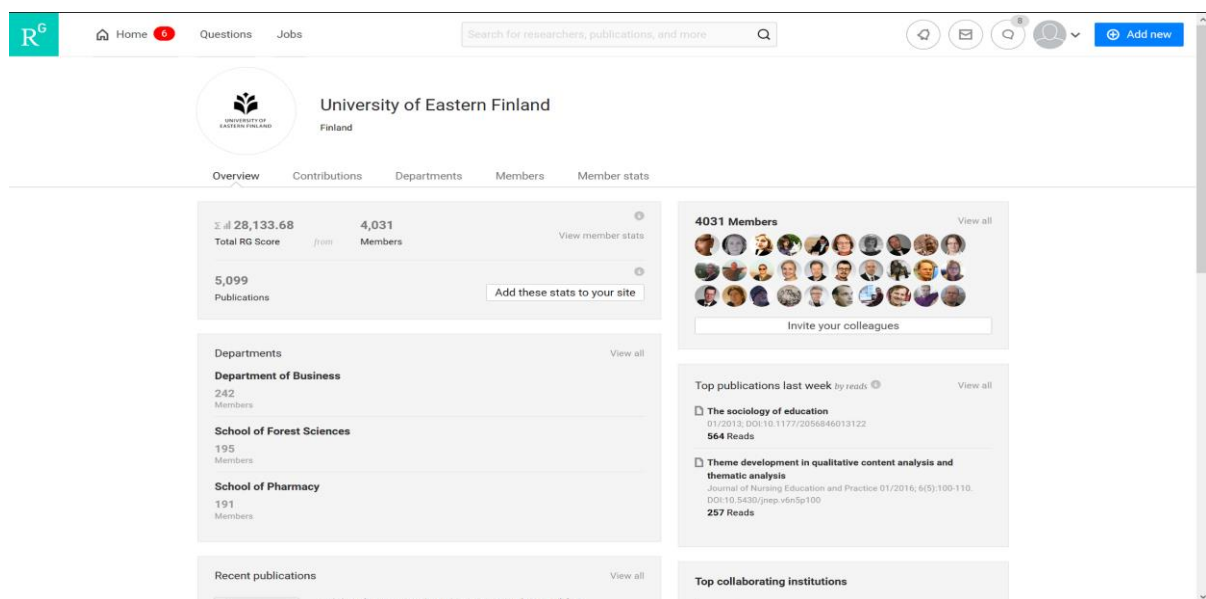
$R^G$ Home 6 Questions Jobs Search for researchers, publications, and more 8 Add new

UNIVERSITY OF EASTERN FINLAND

University of Eastern Finland
Finland

Overview Contributions Departments Members Member stats

28,133.68
Total RG Score

from

4,031
Members

View member stats

5,099
Publications

Add these stats to your site

4031 Members View all

Invite your colleagues

Departments View all

Department of Business
242
Members

School of Forest Sciences
195
Members

School of Pharmacy
191
Members

Top publications last week by reads View all

The sociology of education
01/2013; DOI:10.1177/2056846013122
564 Reads

Theme development in qualitative content analysis and thematic analysis
Journal of Nursing Education and Practice 01/2016; 6(5):100-110. DOI:10.5430/jnep.v6n5p100
257 Reads

Recent publications View all

Top collaborating institutions